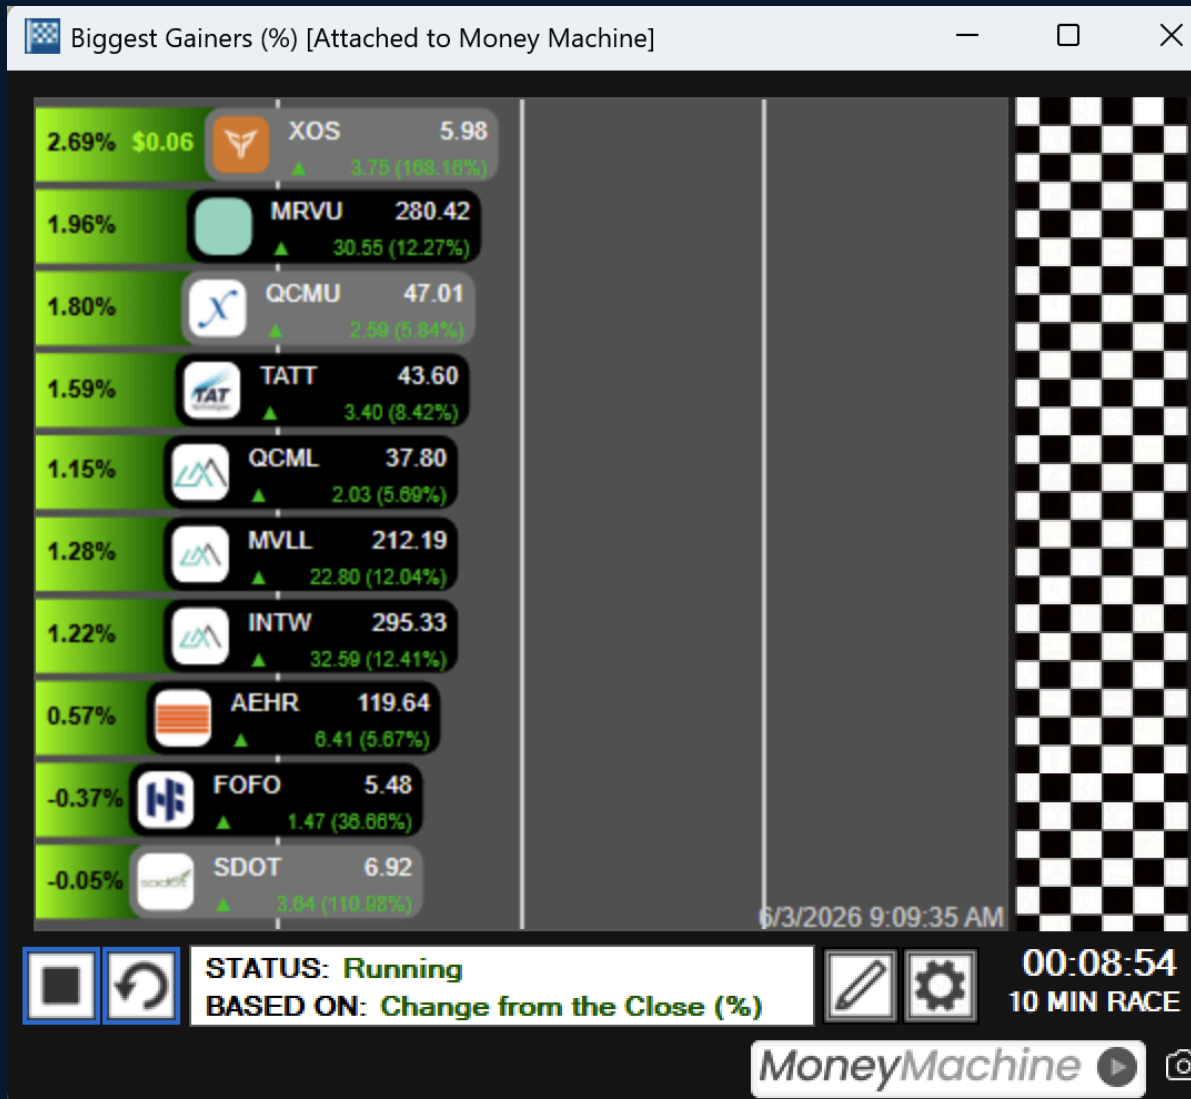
Biggest Gainers (%) [Attached to Money Machine]

2.69% $0.06 XOS 5.98 ▲ 3.75 (168.16%)

1.96% MRVU 280.42 ▲ 30.55 (12.27%)

1.80% QCMU 47.01 ▲ 2.59 (5.84%)

1.59% TATT 43.60 ▲ 3.40 (8.42%)

1.15% QCML 37.80 ▲ 2.03 (5.69%)

1.28% MVLL 212.19 ▲ 22.80 (12.04%)

1.22% INTW 295.33 ▲ 32.59 (12.41%)

0.57% AEHR 119.64 ▲ 6.41 (5.67%)

-0.37% FOFO 5.48 ▲ 1.47 (36.66%)

-0.05% SDOT 6.92 ▲ 3.64 (110.98%)

6/3/2026 9:09:35 AM

STATUS: Running
BASED ON: Change from the Close (%)

00:08:54
10 MIN RACE

MoneyMachine